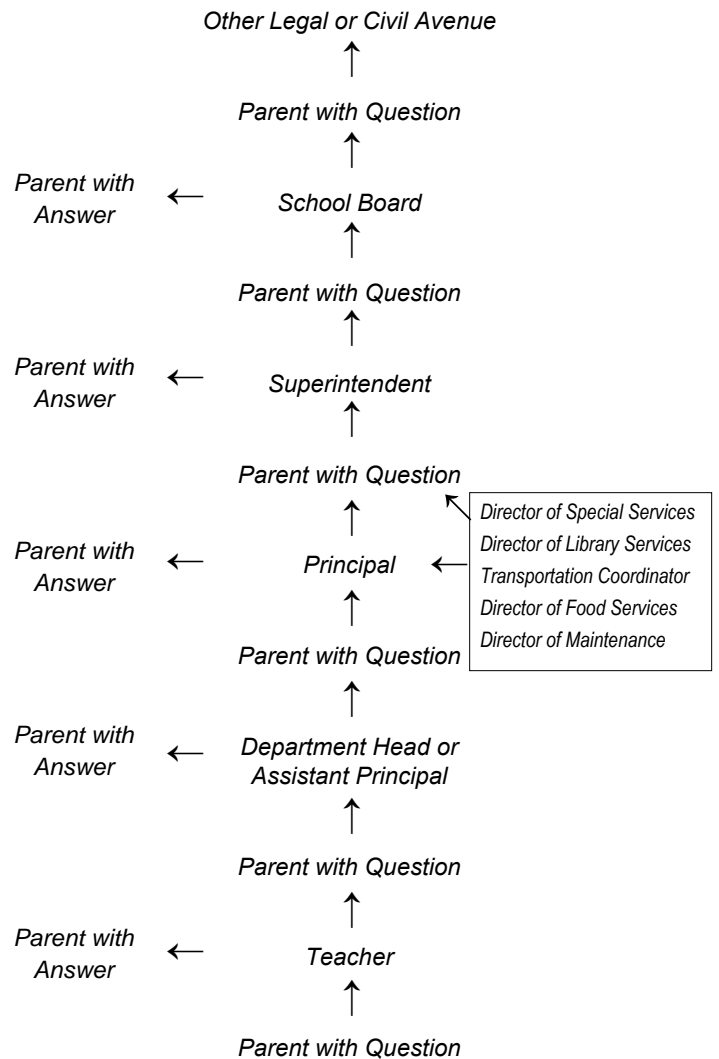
Other Legal or Civil Avenue

Parent with Question

Parent with Answer

School Board

Parent with Question

Parent with Answer

Superintendent

Parent with Question

Director of Special Services
Director of Library Services
Transportation Coordinator
Director of Food Services
Director of Maintenance

Parent with Answer

Principal

Parent with Question

Parent with Answer

Department Head or Assistant Principal

Parent with Question

Parent with Answer

Teacher

Parent with Question